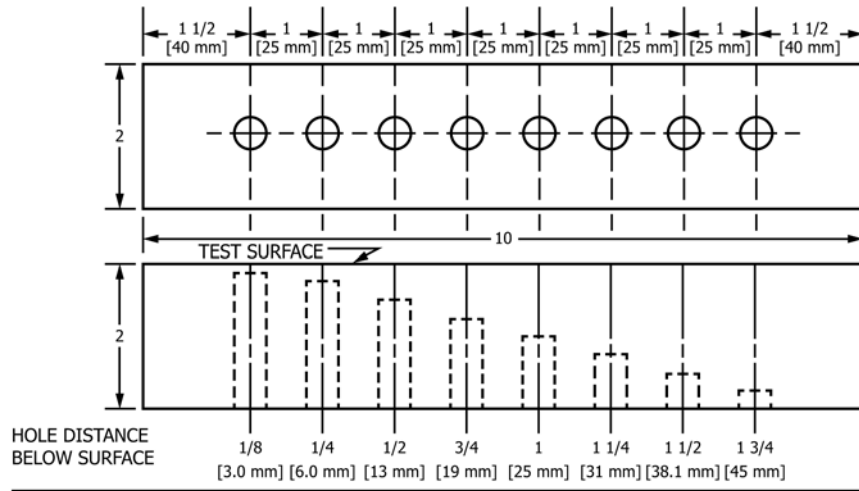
1 1/2 [40 mm] 1 [25 mm] 1 [25 mm] 1 [25 mm] 1 [25 mm] 1 [25 mm] 1 [25 mm] 1 [25 mm] 1 1/2 [40 mm]

2

10

TEST SURFACE

2

HOLE DISTANCE BELOW SURFACE

| 1/8 | 1/4 | 1/2 | 3/4 | 1 | 1 1/4 | 1 1/2 | 1 3/4 |
|---|---|---|---|---|---|---|---|
| [3.0 mm] | [6.0 mm] | [13 mm] | [19 mm] | [25 mm] | [31 mm] | [38.1 mm] | [45 mm] |